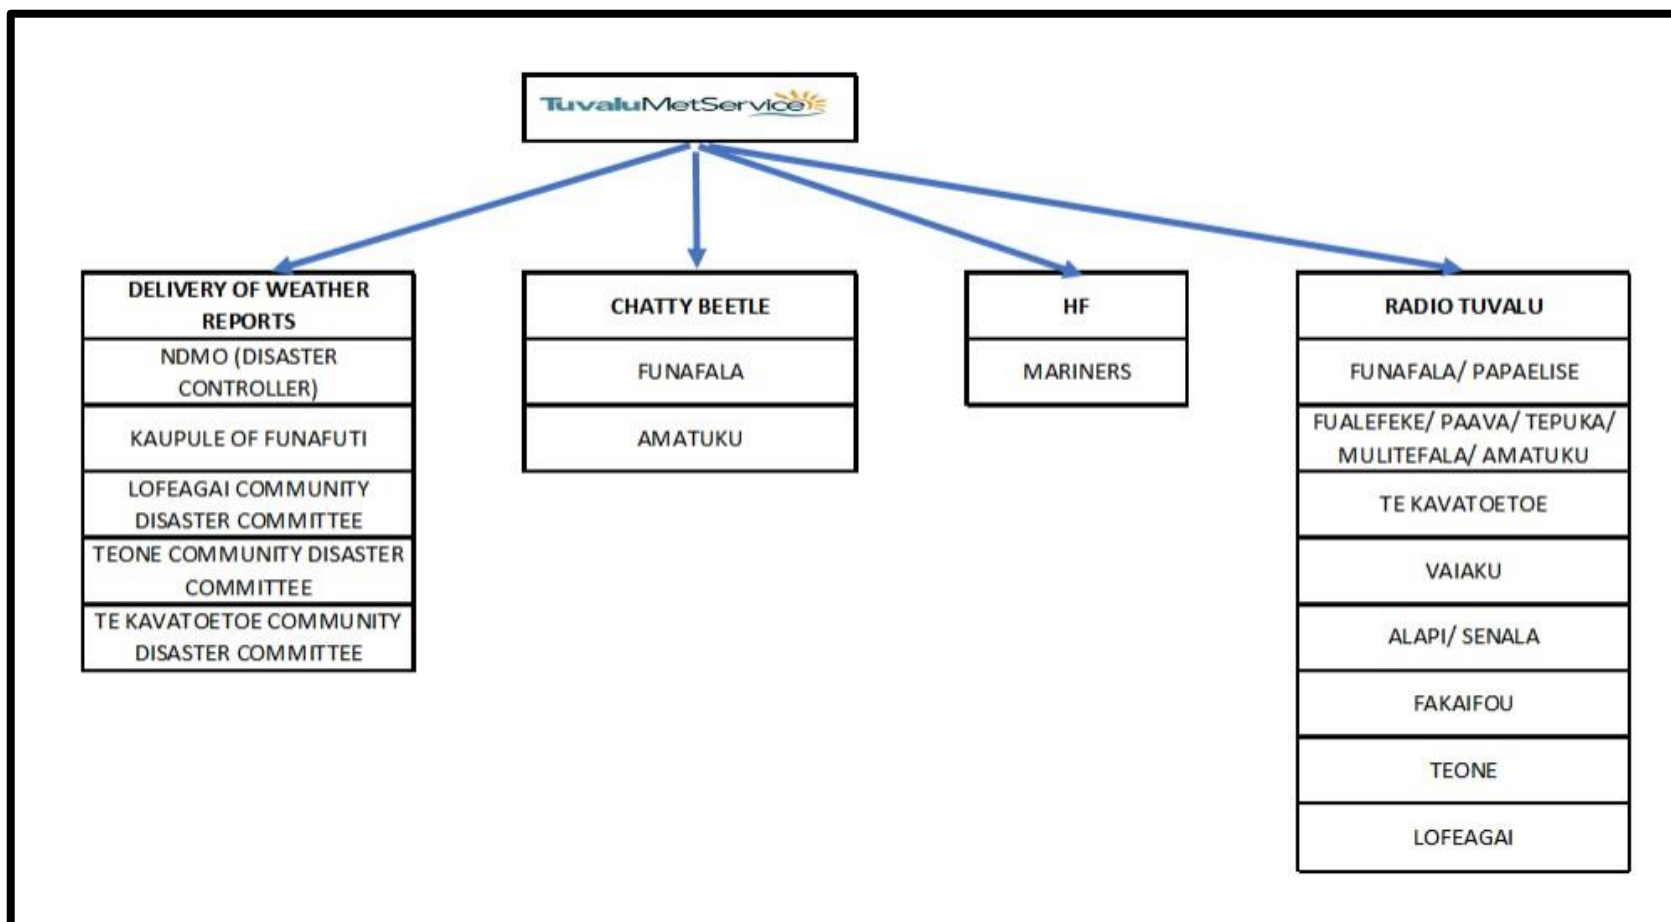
TuvaluMetService

DELIVERY OF WEATHER REPORTS

NDMO (DISASTER CONTROLLER)

KAUPULE OF FUNAFUTI

LOFEAGAI COMMUNITY DISASTER COMMITTEE

TEONE COMMUNITY DISASTER COMMITTEE

TE KAVATOETOE COMMUNITY DISASTER COMMITTEE

CHATTY BEETLE

FUNAFALA

AMATUKU

HF

MARINERS

RADIO TUVALU

FUNAFALA/ PAPAELISE

FUALEFEKE/ PAAVA/ TEPUKA/ MULITEFALA/ AMATUKU

TE KAVATOETOE

VAIAKU

ALAPI/ SENALA

FAKAIFOU

TEONE

LOFEAGAI